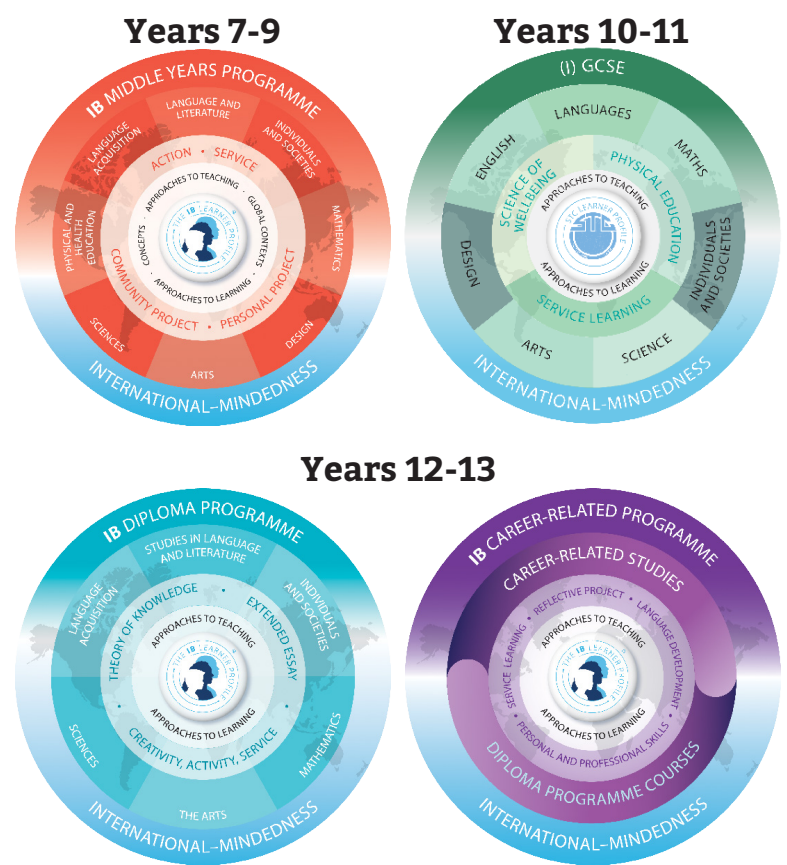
Years 7-9

IB MIDDLE YEARS PROGRAMME

LANGUAGE AND LITERATURE
INDIVIDUALS AND SOCIETIES
MATHEMATICS
DESIGN
ARTS
SCIENCES
PHYSICAL AND HEALTH EDUCATION
LANGUAGE ACQUISITION

ACTION • SERVICE
COMMUNITY PROJECT • PERSONAL PROJECT

APPROACHES TO TEACHING
GLOBAL CONTEXTS
APPROACHES TO LEARNING
CONCEPTS

THE IB LEARNER PROFILE

INTERNATIONAL-MINDEDNESS

Years 10-11

(I) GCSE

LANGUAGES
MATHS
INDIVIDUALS AND SOCIETIES
SCIENCE
ARTS
DESIGN
ENGLISH

SCIENCE OF WELLBEING
PHYSICAL EDUCATION
SERVICE LEARNING

APPROACHES TO TEACHING
APPROACHES TO LEARNING

INTERNATIONAL-MINDEDNESS

Years 12-13

IB DIPLOMA PROGRAMME

STUDIES IN LANGUAGE AND LITERATURE
INDIVIDUALS AND SOCIETIES
MATHEMATICS
THE ARTS
SCIENCES
LANGUAGE ACQUISITION

THEORY OF KNOWLEDGE • EXTENDED ESSAY
CREATIVITY, ACTIVITY, SERVICE

APPROACHES TO TEACHING
APPROACHES TO LEARNING

THE IB LEARNER PROFILE

INTERNATIONAL-MINDEDNESS

IB CAREER-RELATED PROGRAMME

CAREER-RELATED STUDIES

SERVICE LEARNING • REFLECTIVE PROJECT • LANGUAGE DEVELOPMENT
PERSONAL AND PROFESSIONAL SKILLS

APPROACHES TO TEACHING
APPROACHES TO LEARNING

THE IB LEARNER PROFILE

DIPLOMA PROGRAMME COURSES

INTERNATIONAL-MINDEDNESS